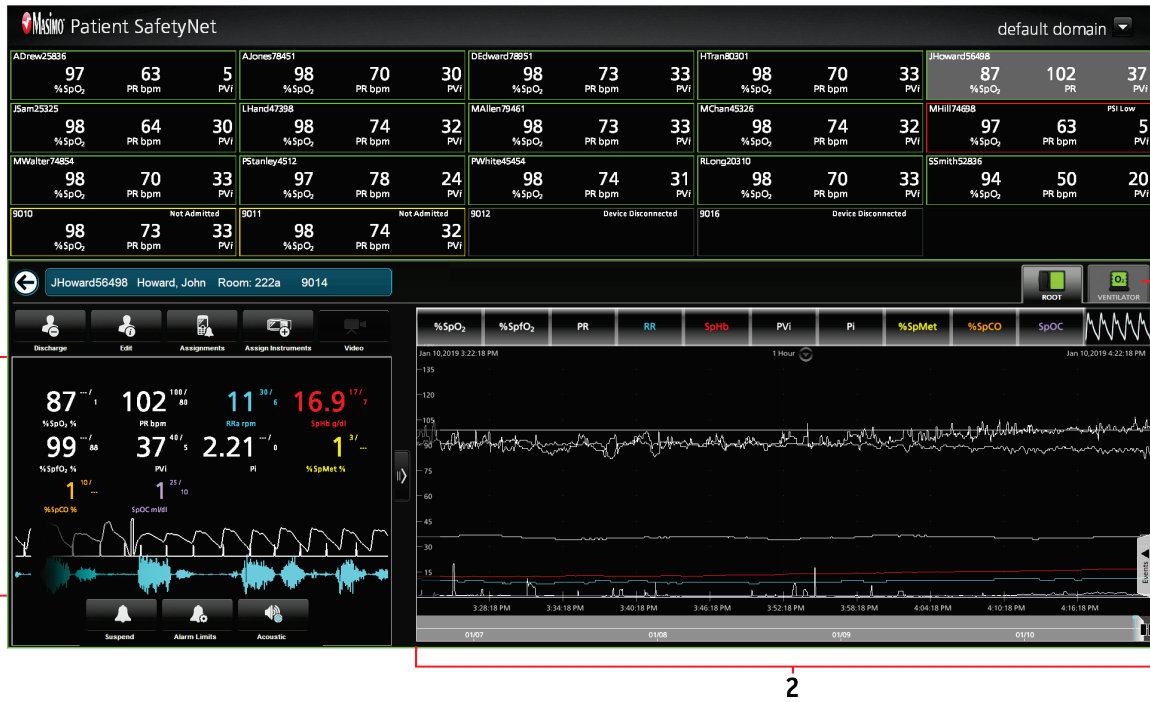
Masimo Patient SafetyNet

default domain

ADrew25836
97 %SpO₂ 63 PR bpm 5 PVi

AJones78451
98 %SpO₂ 70 PR bpm 30 PVi

DEdward78951
98 %SpO₂ 73 PR bpm 33 PVi

HTran80301
98 %SpO₂ 70 PR bpm 33 PVi

JHoward56498
87 %SpO₂ 102 PR 37 PVi

JSam25325
98 %SpO₂ 64 PR bpm 30 PVi

LHand47398
98 %SpO₂ 74 PR bpm 32 PVi

MAllen79461
98 %SpO₂ 73 PR bpm 33 PVi

MChan45326
98 %SpO₂ 74 PR bpm 32 PVi

MHill74698 PSI Low
97 %SpO₂ 63 PR bpm 5 PVi

MWalter74854
98 %SpO₂ 70 PR bpm 33 PVi

PStanley4512
97 %SpO₂ 78 PR bpm 24 PVi

PWhite45454
98 %SpO₂ 74 PR bpm 31 PVi

RLong20310
98 %SpO₂ 70 PR bpm 33 PVi

SSmith52836
94 %SpO₂ 50 PR bpm 20 PVi

9010 Not Admitted
98 %SpO₂ 73 PR bpm 33 PVi

9011 Not Admitted
98 %SpO₂ 74 PR bpm 32 PVi

9012 Device Disconnected

9016 Device Disconnected

JHoward56498 Howard, John Room: 222a 9014

ROOT VENTILATOR

Discharge Edit Assignments Assign Instruments Video

87 --- / 1 %SpO₂ %
102 100 / 80 PR bpm
11 30 / 6 RRa rpm
16.9 17 / 7 SpHb g/dl
99 --- / 88 %SpfO₂ %
37 40 / 5 PVi
2.21 --- / 0 Pi
1 3 / --- %SpMet %
1 10 / --- %SpCO %
1 25 / 10 SpOC ml/dl

Suspend Alarm Limits Acoustic

%SpO₂ %SpfO₂ PR RR SpHb PVi Pi %SpMet %SpCO SpOC

Jan 10,2019 3:22:18 PM 1 Hour Jan 10,2019 4:22:18 PM

135 120 105 90 75 60 45 30 15 0

3:28:18 PM 3:34:18 PM 3:40:18 PM 3:46:18 PM 3:52:18 PM 3:58:18 PM 4:04:18 PM 4:10:18 PM 4:16:18 PM

01/07 01/08 01/09 01/10

Events

2